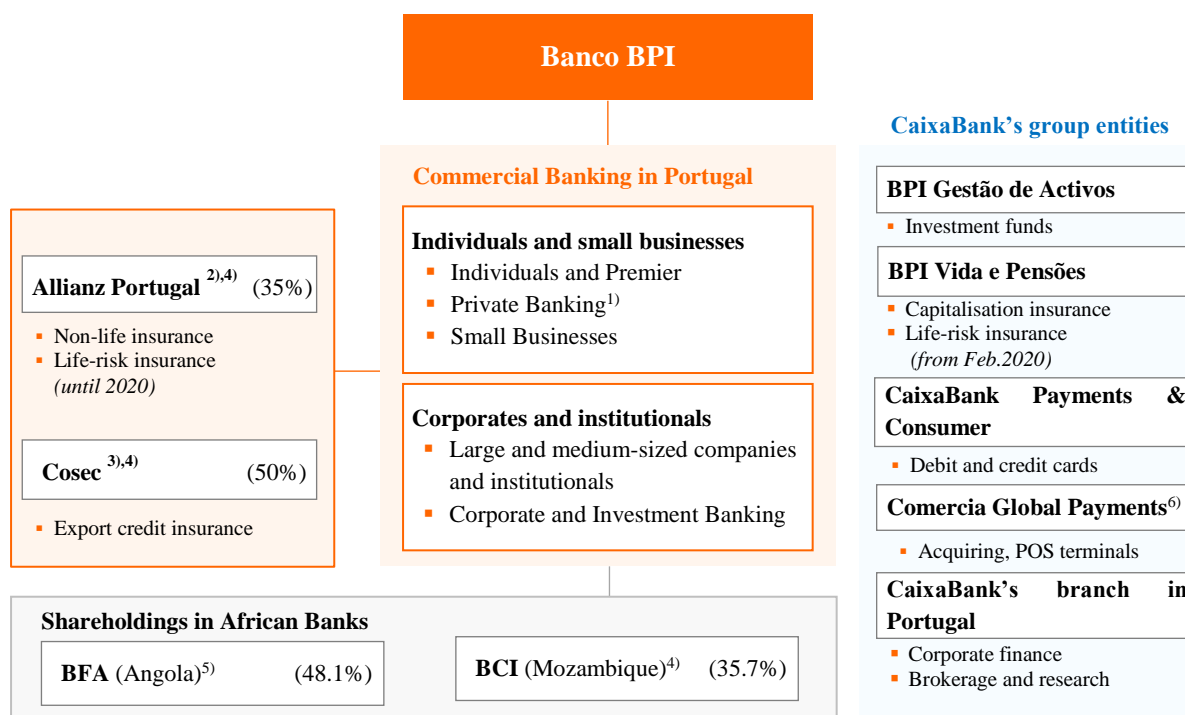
Banco BPI

Commercial Banking in Portugal

Individuals and small businesses
- Individuals and Premier
- Private Banking$^{1)}$
- Small Businesses

Corporates and institutionals
- Large and medium-sized companies and institutionals
- Corporate and Investment Banking

Allianz Portugal $^{2),4)}$ (35%)
- Non-life insurance
- Life-risk insurance *(until 2020)*

Cosec $^{3),4)}$ (50%)
- Export credit insurance

Shareholdings in African Banks

BFA (Angola)$^{5)}$ (48.1%)

BCI (Mozambique)$^{4)}$ (35.7%)

CaixaBank's group entities

BPI Gestão de Activos
- Investment funds

BPI Vida e Pensões
- Capitalisation insurance
- Life-risk insurance *(from Feb.2020)*

CaixaBank Payments & Consumer
- Debit and credit cards

Comercia Global Payments$^{6)}$
- Acquiring, POS terminals

CaixaBank's branch in Portugal
- Corporate finance
- Brokerage and research